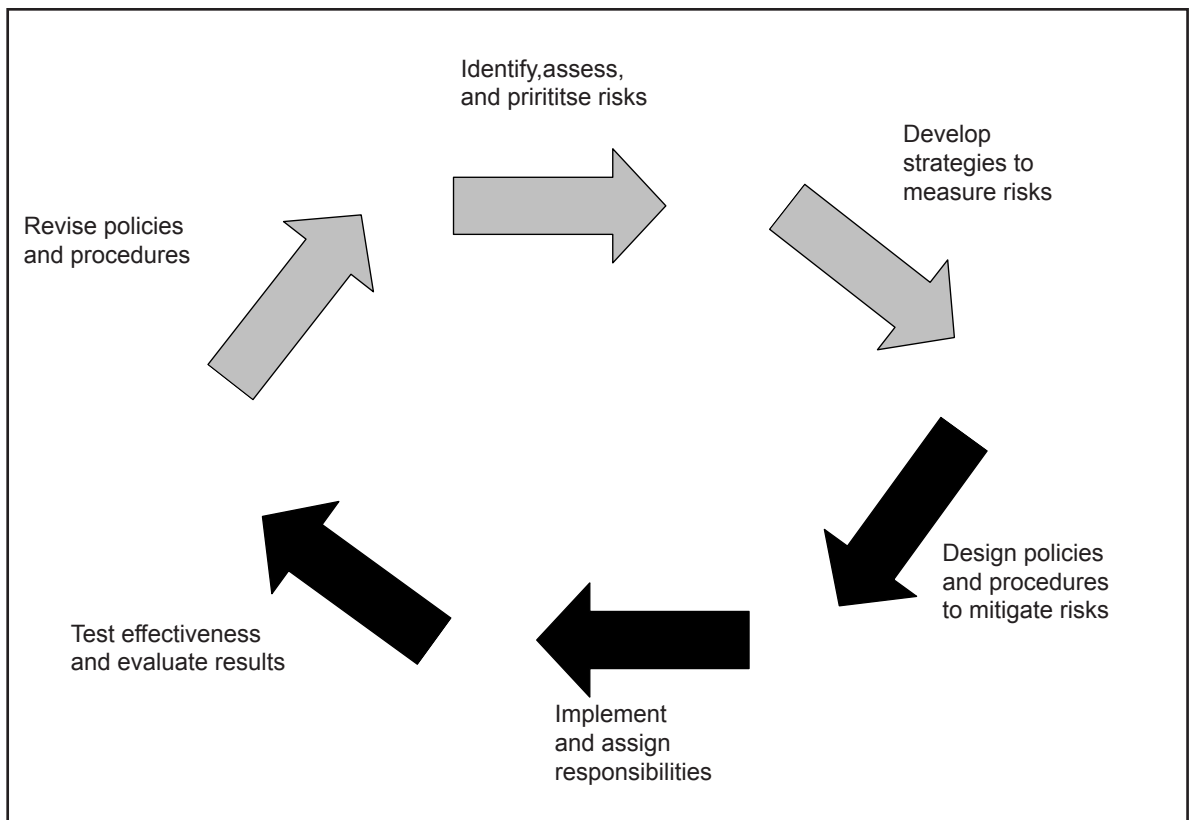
Identify,assess, and prirititse risks

Develop strategies to measure risks

Design policies and procedures to mitigate risks

Implement and assign responsibilities

Test effectiveness and evaluate results

Revise policies and procedures